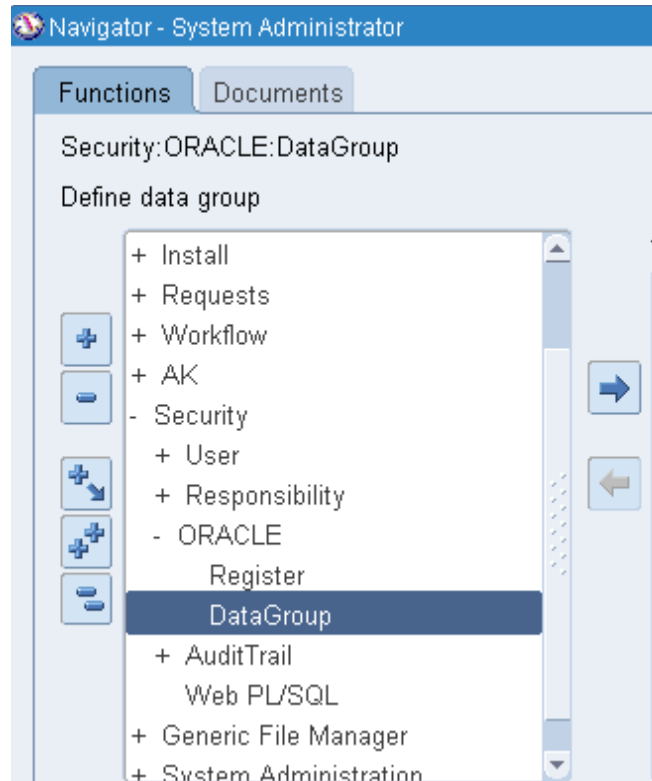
Navigator - System Administrator

Functions
Documents

Security:ORACLE:DataGroup

Define data group

+ Install
+ Requests
+ Workflow
+ AK
- Security
+ User
+ Responsibility
- ORACLE
Register
DataGroup
+ AuditTrail
Web PL/SQL
+ Generic File Manager
+ System Administration